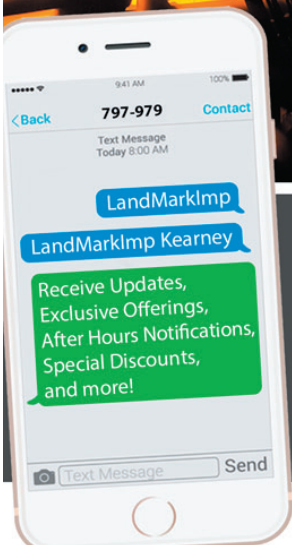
9:41 AM
100%

Back
797-979
Contact

Text Message
Today 8:00 AM

LandMarkImp

LandMarkImp Kearney

Receive Updates, Exclusive Offerings, After Hours Notifications, Special Discounts, and more!

Text Message
Send